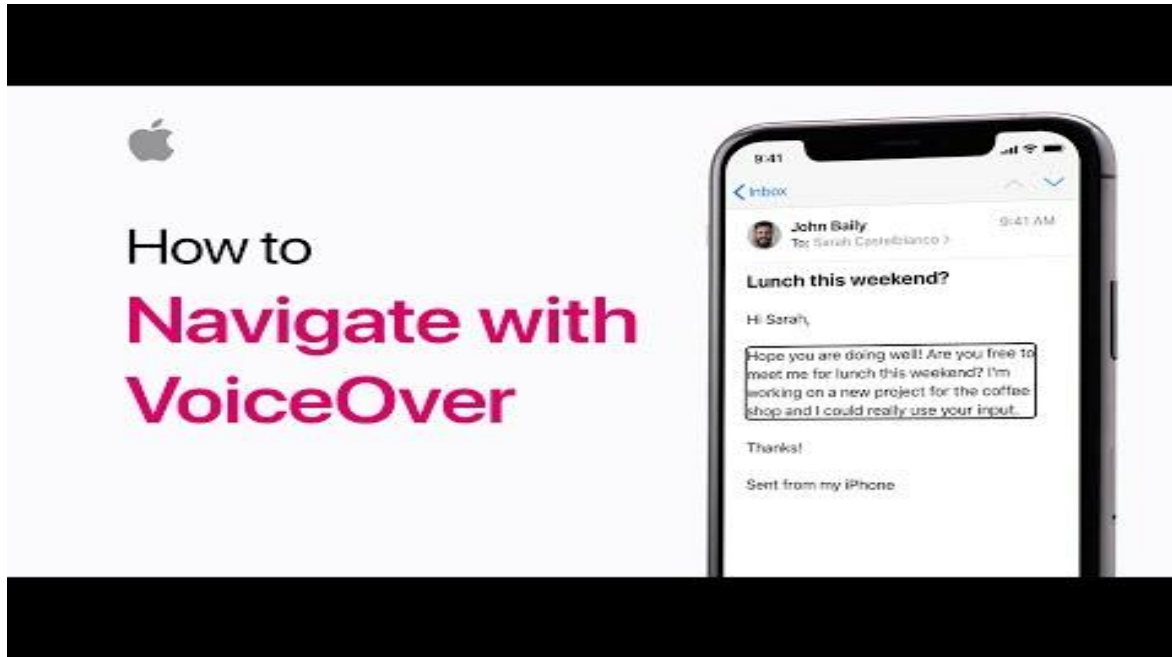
How to

Navigate with VoiceOver

9:41

< Inbox

John Baily
To: Sarah Castelblanco >

9:41 AM

Lunch this weekend?

Hi Sarah,

Hope you are doing well! Are you free to meet me for lunch this weekend? I'm working on a new project for the coffee shop and I could really use your input.

Thanks!

Sent from my iPhone